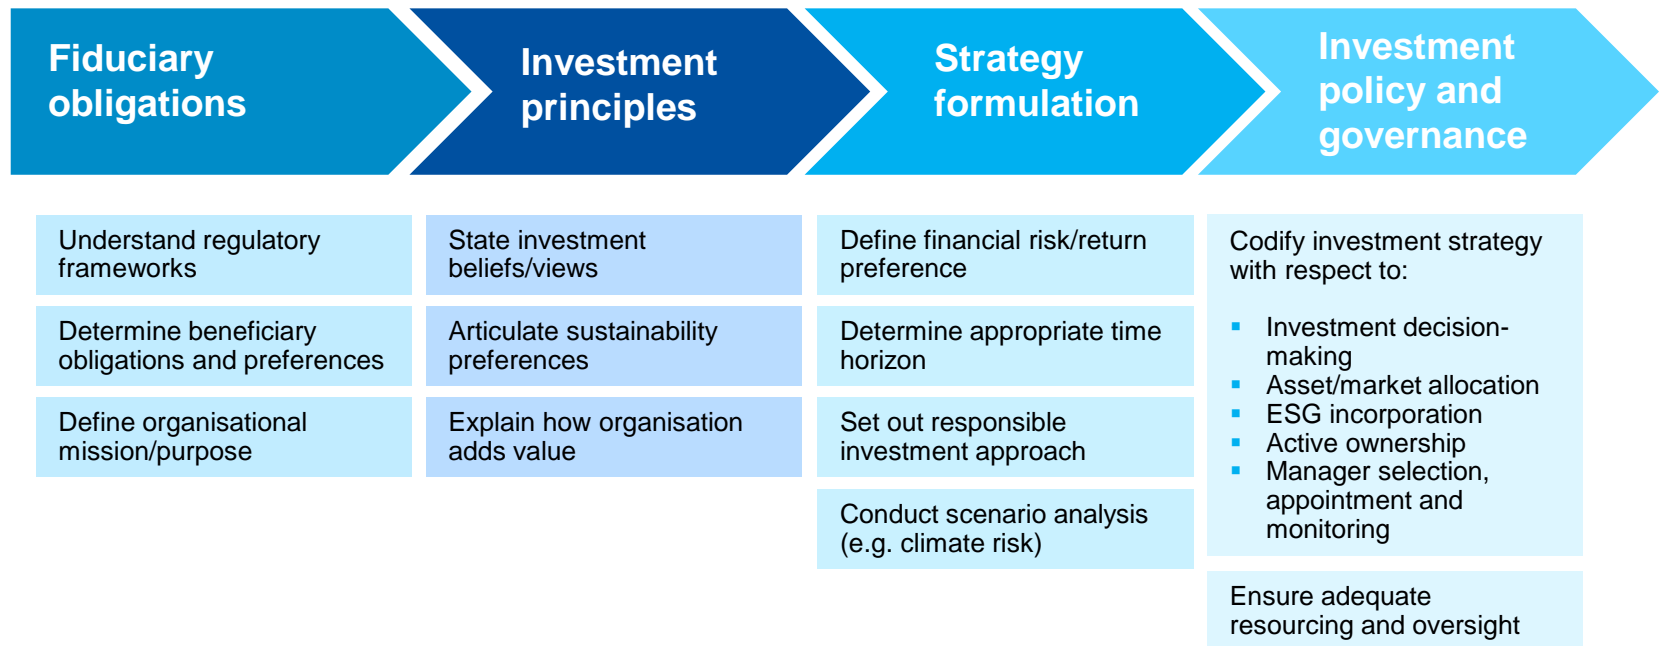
Fiduciary obligations

Investment principles

Strategy formulation

Investment policy and governance

Understand regulatory frameworks

Determine beneficiary obligations and preferences

Define organisational mission/purpose

State investment beliefs/views

Articulate sustainability preferences

Explain how organisation adds value

Define financial risk/return preference

Determine appropriate time horizon

Set out responsible investment approach

Conduct scenario analysis (e.g. climate risk)

Codify investment strategy with respect to:

- Investment decision-making
- Asset/market allocation
- ESG incorporation
- Active ownership
- Manager selection, appointment and monitoring

Ensure adequate resourcing and oversight